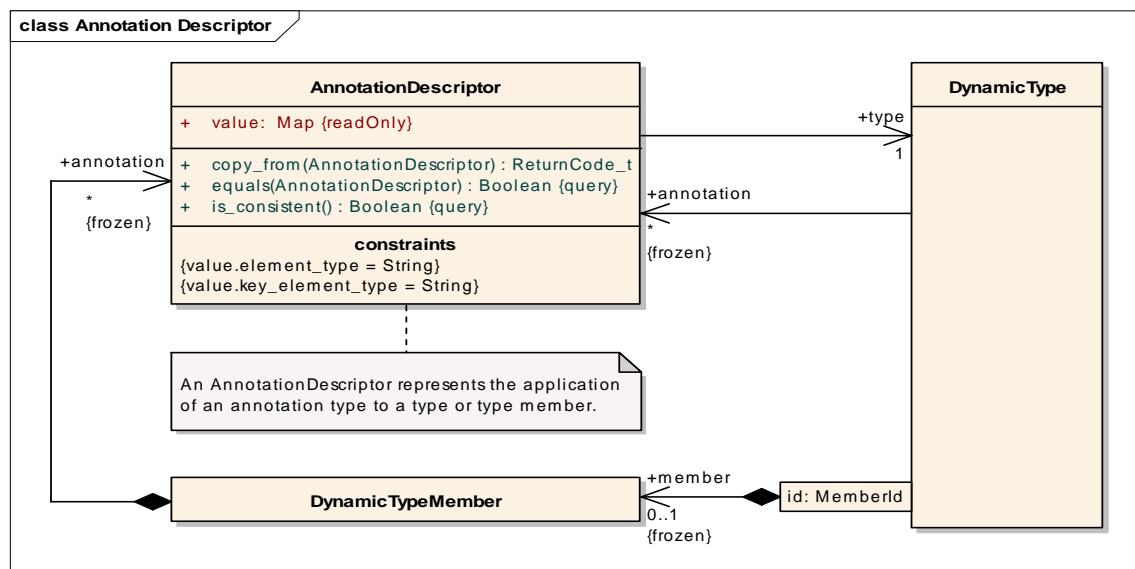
class Annotation Descriptor

AnnotationDescriptor

+ value: Map {readOnly}

+ copy_from(AnnotationDescriptor) : ReturnCode_t
+ equals(AnnotationDescriptor) : Boolean {query}
+ is_consistent() : Boolean {query}

constraints
{value.element_type = String}
{value.key_element_type = String}

DynamicType

+type
1

+annotation
*
{frozen}

+annotation
*
{frozen}

An AnnotationDescriptor represents the application of an annotation type to a type or type member.

DynamicTypeMember

+member
0..1
{frozen}

id: MemberId